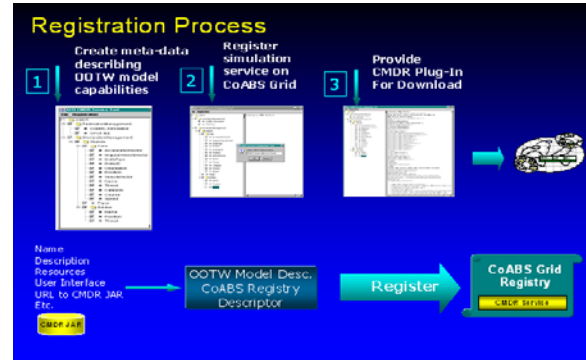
Registration Process

1 Create meta-data describing OOTW model capabilities

2 Register simulation service on CoABS Grid

3 Provide CMDR Plug-In For Download

Name
Description
Resources
User Interface
URL to CMDR JAR
Etc.

CMDR JAR

OOTW Model Desc.
CoABS Registry
Descriptor

Register

CoABS Grid Registry

CMDR Service